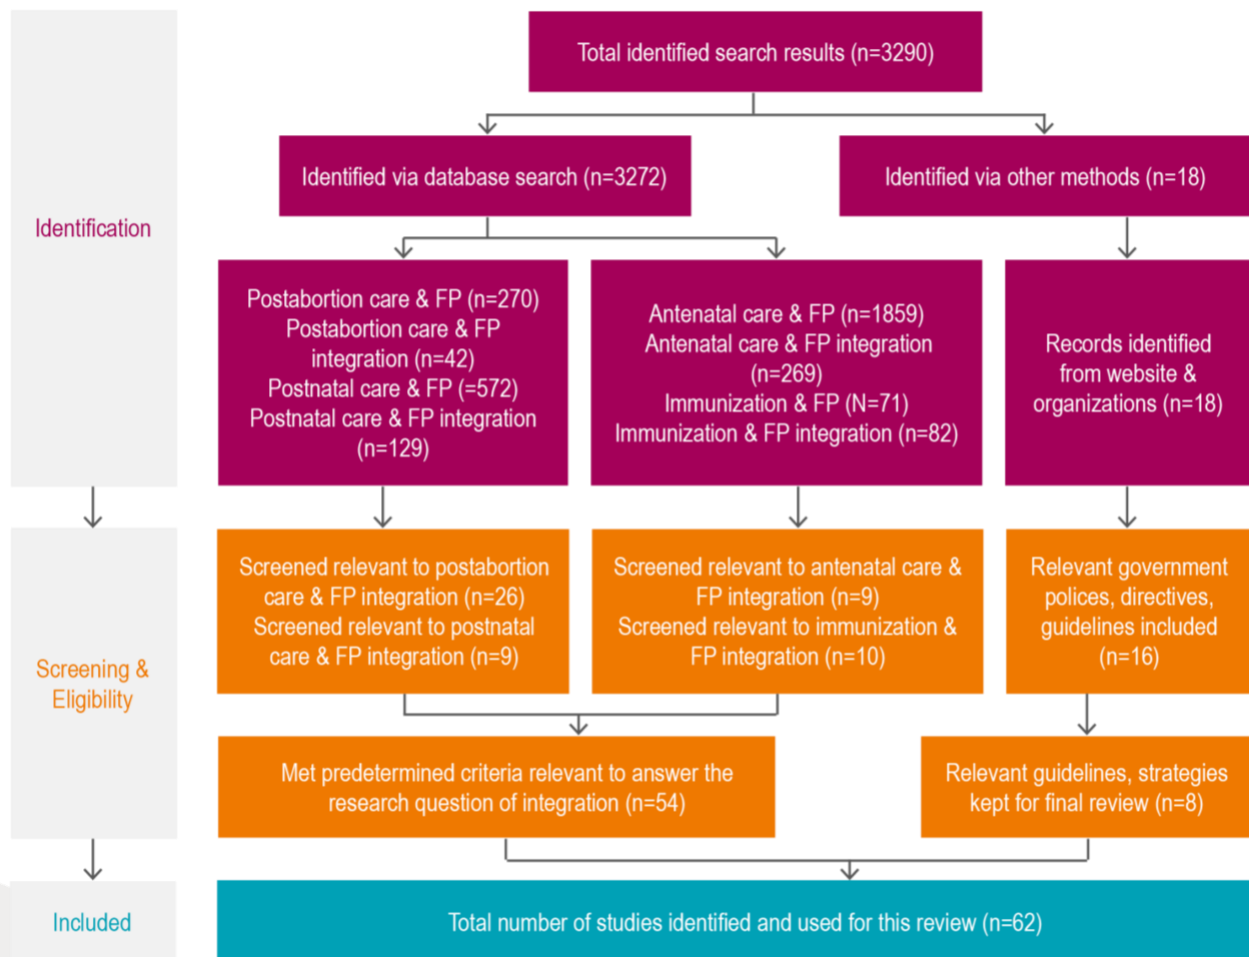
Identification

Total identified search results (n=3290)

Identified via database search (n=3272)

Identified via other methods (n=18)

Postabortion care & FP (n=270)
Postabortion care & FP integration (n=42)
Postnatal care & FP (=572)
Postnatal care & FP integration (n=129)

Antenatal care & FP (n=1859)
Antenatal care & FP integration (n=269)
Immunization & FP (N=71)
Immunization & FP integration (n=82)

Records identified from website & organizations (n=18)

Screening & Eligibility

Screened relevant to postabortion care & FP integration (n=26)
Screened relevant to postnatal care & FP integration (n=9)

Screened relevant to antenatal care & FP integration (n=9)
Screened relevant to immunization & FP integration (n=10)

Relevant government polices, directives, guidelines included (n=16)

Met predetermined criteria relevant to answer the research question of integration (n=54)

Relevant guidelines, strategies kept for final review (n=8)

Included

Total number of studies identified and used for this review (n=62)